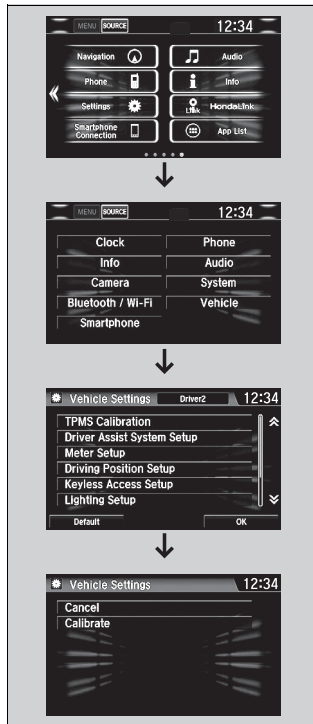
MENU SOURCE 12:34

Navigation
Phone
Settings
Smartphone Connection
Audio
Info
HondaLink
App List

MENU SOURCE 12:34

Clock
Phone
Info
Audio
Camera
System
Bluetooth / Wi-Fi
Vehicle
Smartphone

Vehicle Settings Driver2 12:34

TPMS Calibration
Driver Assist System Setup
Meter Setup
Driving Position Setup
Keyless Access Setup
Lighting Setup
Default
OK

Vehicle Settings 12:34

Cancel
Calibrate